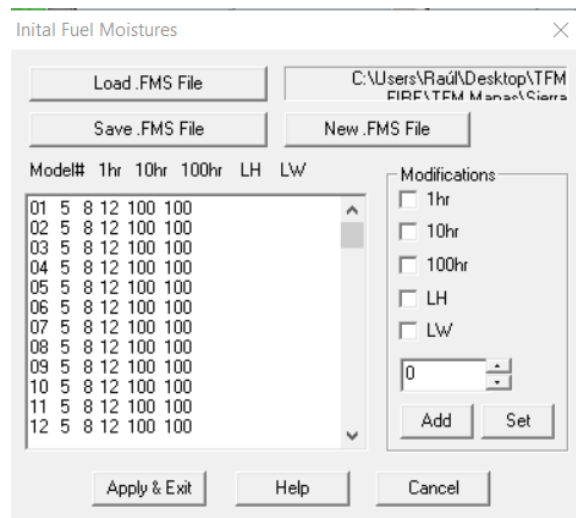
Inital Fuel Moistures

Load .FMS File

C:\Users\Raúl\Desktop\TFM
FIRE\TFM Mapas\Sierra

Save .FMS File

New .FMS File

Model# 1hr 10hr 100hr LH LW

01 5 8 12 100 100
02 5 8 12 100 100
03 5 8 12 100 100
04 5 8 12 100 100
05 5 8 12 100 100
06 5 8 12 100 100
07 5 8 12 100 100
08 5 8 12 100 100
09 5 8 12 100 100
10 5 8 12 100 100
11 5 8 12 100 100
12 5 8 12 100 100

Modifications
1hr
10hr
100hr
LH
LW

0

Add
Set

Apply & Exit
Help
Cancel